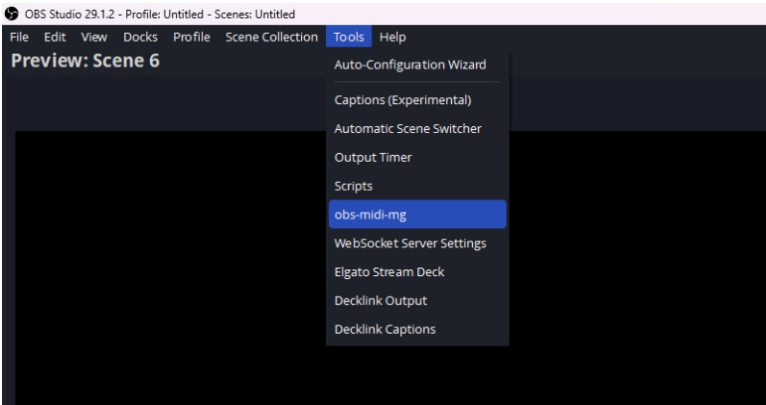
OBS Studio 29.1.2 - Profile: Untitled - Scenes: Untitled

File Edit View Docks Profile Scene Collection Tools Help

Preview: Scene 6

Auto-Configuration Wizard
Captions (Experimental)
Automatic Scene Switcher
Output Timer
Scripts
obs-midi-mg
WebSocket Server Settings
Elgato Stream Deck
Decklink Output
Decklink Captions